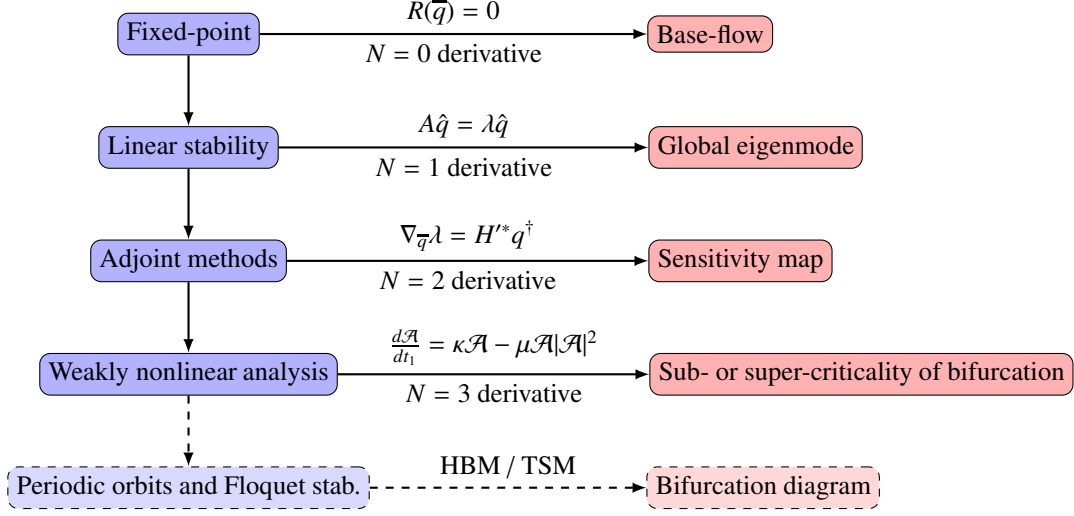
Fixed-point

$R(\overline{q}) = 0$

$N = 0$ derivative

Base-flow

Linear stability

$A\hat{q} = \lambda\hat{q}$

$N = 1$ derivative

Global eigenmode

Adjoint methods

$\nabla_{\overline{q}}\lambda = H'^{*}q^{\dagger}$

$N = 2$ derivative

Sensitivity map

Weakly nonlinear analysis

$\frac{d\mathcal{A}}{dt_1} = \kappa\mathcal{A} - \mu\mathcal{A}|\mathcal{A}|^2$

$N = 3$ derivative

Sub- or super-criticality of bifurcation

Periodic orbits and Floquet stab.

HBM / TSM

Bifurcation diagram